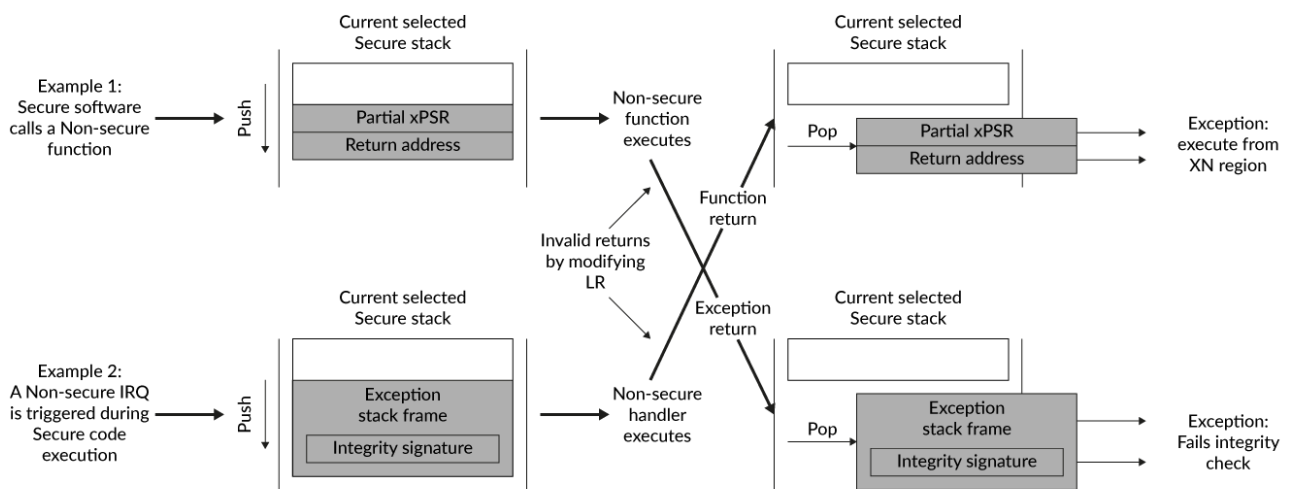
Example 1: Secure software calls a Non-secure function

Push

Current selected Secure stack

Partial xPSR

Return address

Non-secure function executes

Invalid returns by modifying LR

Function return

Exception return

Current selected Secure stack

Pop

Partial xPSR

Return address

Exception: execute from XN region

Example 2: A Non-secure IRQ is triggered during Secure code execution

Push

Current selected Secure stack

Exception stack frame

Integrity signature

Non-secure handler executes

Current selected Secure stack

Pop

Exception stack frame

Integrity signature

Exception: Fails integrity check